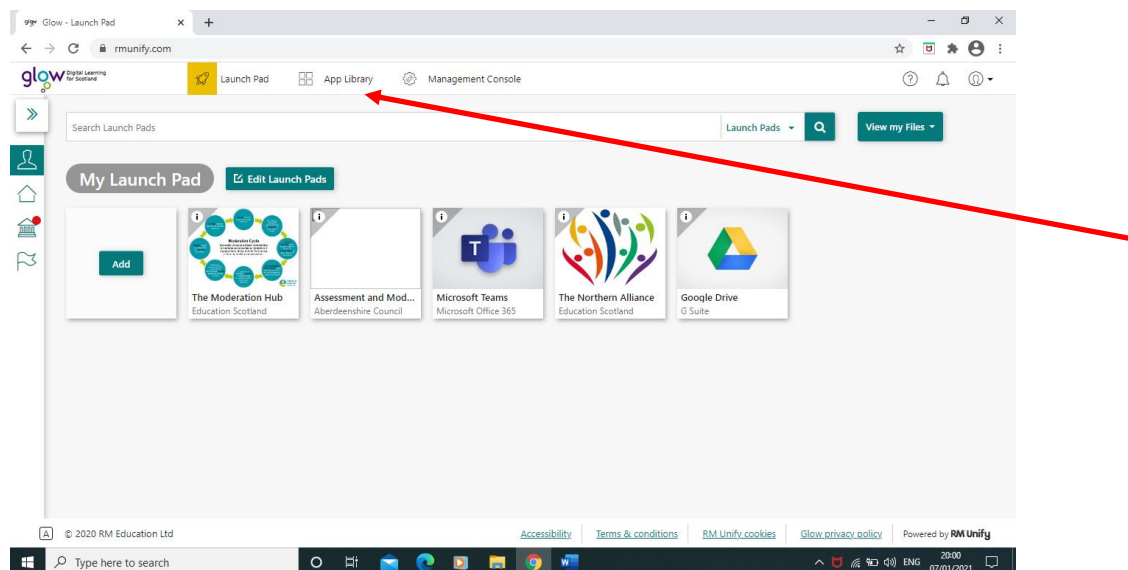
Glow - Launch Pad

rmunify.com

glow Digital Learning for Scotland

Launch Pad

App Library

Management Console

Search Launch Pads

Launch Pads

View my Files

My Launch Pad

Edit Launch Pads

Add

Moderation Cycle

The Moderation Hub
Education Scotland

Assessment and Mod...
Aberdeenshire Council

Microsoft Teams
Microsoft Office 365

The Northern Alliance
Education Scotland

Google Drive
G Suite

© 2020 RM Education Ltd

Accessibility

Terms & conditions

RM Unify cookies

Glow privacy policy

Powered by RM Unify

Type here to search

ENG

20:00
07/01/2021